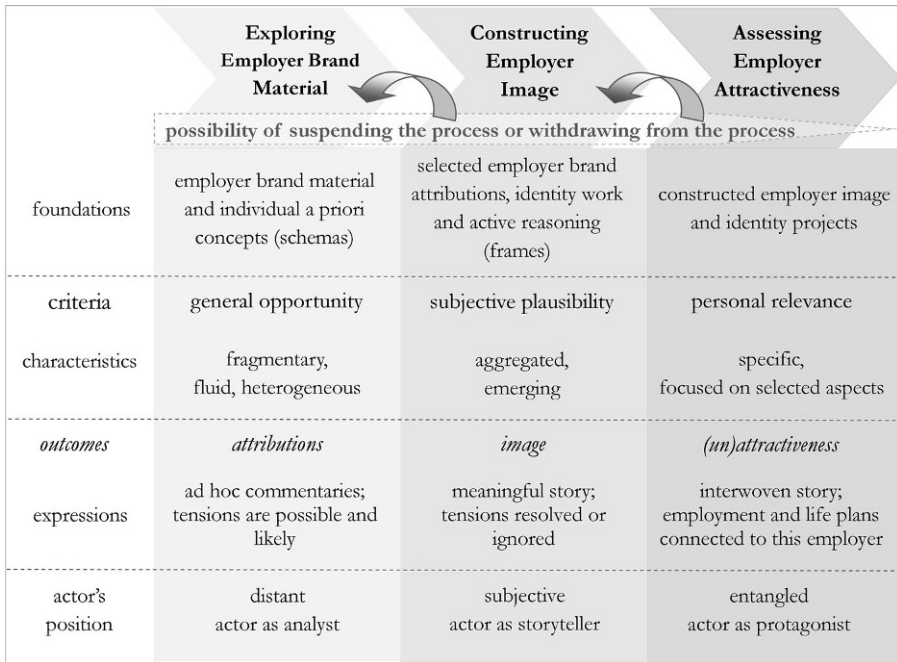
| | Exploring Employer Brand Material | Constructing Employer Image | Assessing Employer Attractiveness |
|---|---|---|---|

possibility of suspending the process or withdrawing from the process

| | | | |
|---|---|---|---|
| foundations | employer brand material and individual a priori concepts (schemas) | selected employer brand attributions, identity work and active reasoning (frames) | constructed employer image and identity projects |
| criteria | general opportunity | subjective plausibility | personal relevance |
| characteristics | fragmentary, fluid, heterogeneous | aggregated, emerging | specific, focused on selected aspects |
| *outcomes* | *attributions* | *image* | *(un)attractiveness* |
| expressions | ad hoc commentaries; tensions are possible and likely | meaningful story; tensions resolved or ignored | interwoven story; employment and life plans connected to this employer |
| actor's position | distant actor as analyst | subjective actor as storyteller | entangled actor as protagonist |